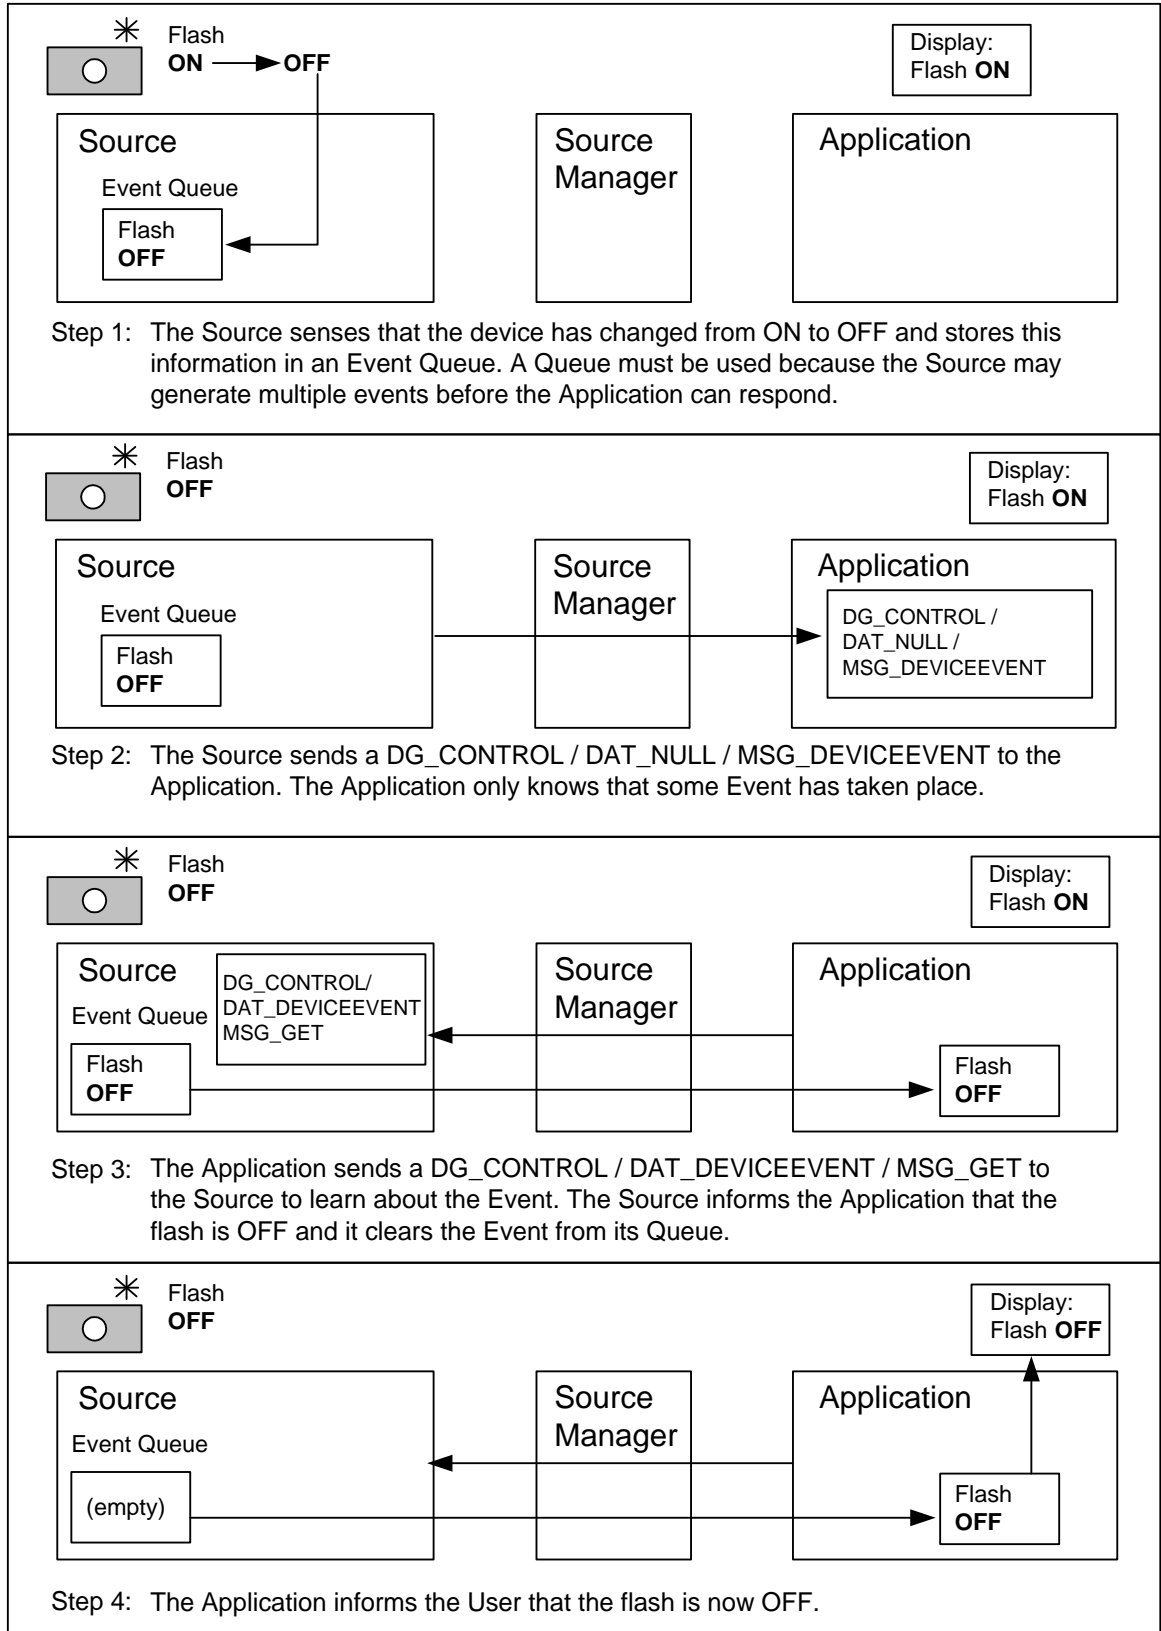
Flash
ON → OFF

Display:
Flash ON

Source
Event Queue
Flash
OFF

Source Manager

Application

Step 1: The Source senses that the device has changed from ON to OFF and stores this information in an Event Queue. A Queue must be used because the Source may generate multiple events before the Application can respond.

Flash
OFF

Display:
Flash ON

Source
Event Queue
Flash
OFF

Source Manager

Application
DG_CONTROL / DAT_NULL / MSG_DEVICEEVENT

Step 2: The Source sends a DG_CONTROL / DAT_NULL / MSG_DEVICEEVENT to the Application. The Application only knows that some Event has taken place.

Flash
OFF

Display:
Flash ON

Source
Event Queue
DG_CONTROL/ DAT_DEVICEEVENT MSG_GET
Flash
OFF

Source Manager

Application
Flash
OFF

Step 3: The Application sends a DG_CONTROL / DAT_DEVICEEVENT / MSG_GET to the Source to learn about the Event. The Source informs the Application that the flash is OFF and it clears the Event from its Queue.

Flash
OFF

Display:
Flash OFF

Source
Event Queue
(empty)

Source Manager

Application
Flash
OFF

Step 4: The Application informs the User that the flash is now OFF.